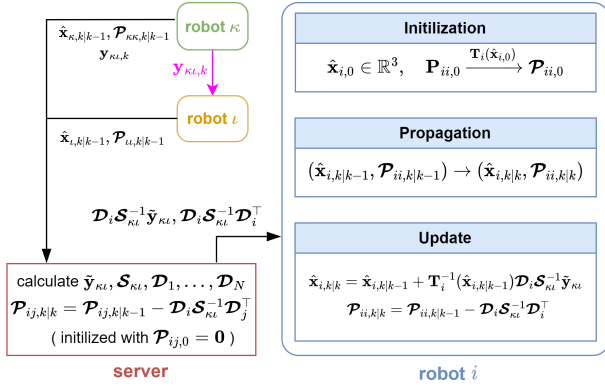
robot $\kappa$

$\hat{\mathbf{x}}_{\kappa,k|k-1}, \boldsymbol{\mathcal{P}}_{\kappa\kappa,k|k-1}$
$\mathbf{y}_{\kappa\iota,k}$

$\mathbf{y}_{\kappa\iota,k}$

robot $\iota$

$\hat{\mathbf{x}}_{\iota,k|k-1}, \boldsymbol{\mathcal{P}}_{\iota\iota,k|k-1}$

$\boldsymbol{\mathcal{D}}_i \boldsymbol{\mathcal{S}}_{\kappa\iota}^{-1} \tilde{\mathbf{y}}_{\kappa\iota}, \boldsymbol{\mathcal{D}}_i \boldsymbol{\mathcal{S}}_{\kappa\iota}^{-1} \boldsymbol{\mathcal{D}}_i^{\top}$

calculate $\tilde{\mathbf{y}}_{\kappa\iota}, \boldsymbol{\mathcal{S}}_{\kappa\iota}, \boldsymbol{\mathcal{D}}_1, \ldots, \boldsymbol{\mathcal{D}}_N$
$\boldsymbol{\mathcal{P}}_{ij,k|k} = \boldsymbol{\mathcal{P}}_{ij,k|k-1} - \boldsymbol{\mathcal{D}}_i \boldsymbol{\mathcal{S}}_{\kappa\iota}^{-1} \boldsymbol{\mathcal{D}}_j^{\top}$
( initilized with $\boldsymbol{\mathcal{P}}_{ij,0} = \mathbf{0}$ )

server

Initilization

$\hat{\mathbf{x}}_{i,0} \in \mathbb{R}^3, \quad \mathbf{P}_{ii,0} \xrightarrow{\mathbf{T}_i(\hat{\mathbf{x}}_{i,0})} \boldsymbol{\mathcal{P}}_{ii,0}$

Propagation

$(\hat{\mathbf{x}}_{i,k|k-1}, \boldsymbol{\mathcal{P}}_{ii,k|k-1}) \rightarrow (\hat{\mathbf{x}}_{i,k|k}, \boldsymbol{\mathcal{P}}_{ii,k|k})$

Update

$\hat{\mathbf{x}}_{i,k|k} = \hat{\mathbf{x}}_{i,k|k-1} + \mathbf{T}_i^{-1}(\hat{\mathbf{x}}_{i,k|k-1}) \boldsymbol{\mathcal{D}}_i \boldsymbol{\mathcal{S}}_{\kappa\iota}^{-1} \tilde{\mathbf{y}}_{\kappa\iota}$
$\boldsymbol{\mathcal{P}}_{ii,k|k} = \boldsymbol{\mathcal{P}}_{ii,k|k-1} - \boldsymbol{\mathcal{D}}_i \boldsymbol{\mathcal{S}}_{\kappa\iota}^{-1} \boldsymbol{\mathcal{D}}_i^{\top}$

robot $i$